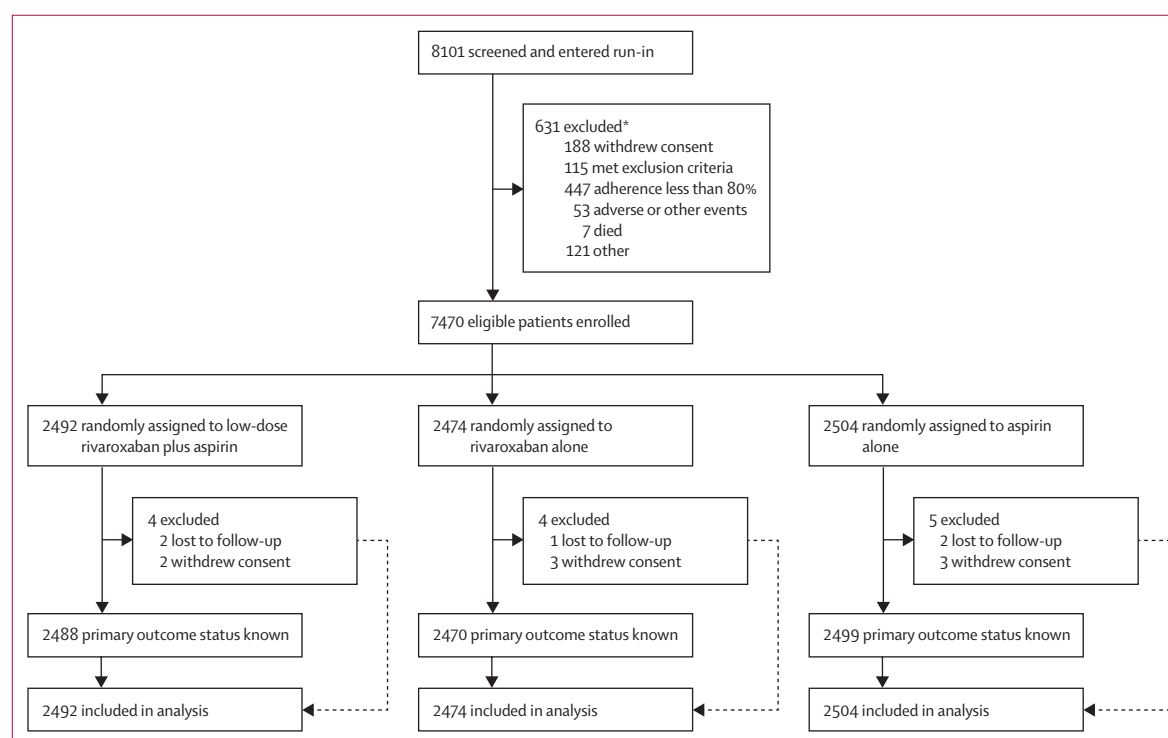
8101 screened and entered run-in

631 excluded*
188 withdrew consent
115 met exclusion criteria
447 adherence less than 80%
53 adverse or other events
7 died
121 other

7470 eligible patients enrolled

2492 randomly assigned to low-dose rivaroxaban plus aspirin

4 excluded
2 lost to follow-up
2 withdrew consent

2488 primary outcome status known

2492 included in analysis

2474 randomly assigned to rivaroxaban alone

4 excluded
1 lost to follow-up
3 withdrew consent

2470 primary outcome status known

2474 included in analysis

2504 randomly assigned to aspirin alone

5 excluded
2 lost to follow-up
3 withdrew consent

2499 primary outcome status known

2504 included in analysis